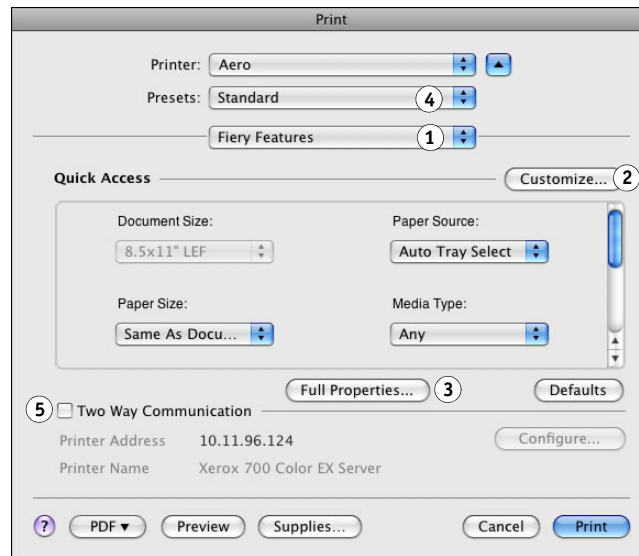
Print

Printer: Aero

Presets: Standard 4

Fiery Features 1

Quick Access

Customize... 2

Document Size:

8.5x11" LEF

Paper Source:

Auto Tray Select

Paper Size:

Same As Docu...

Media Type:

Any

Full Properties... 3

Defaults

5 Two Way Communication

Printer Address 10.11.96.124

Configure...

Printer Name Xerox 700 Color EX Server

?

PDF ▾

Preview

Supplies...

Cancel

Print